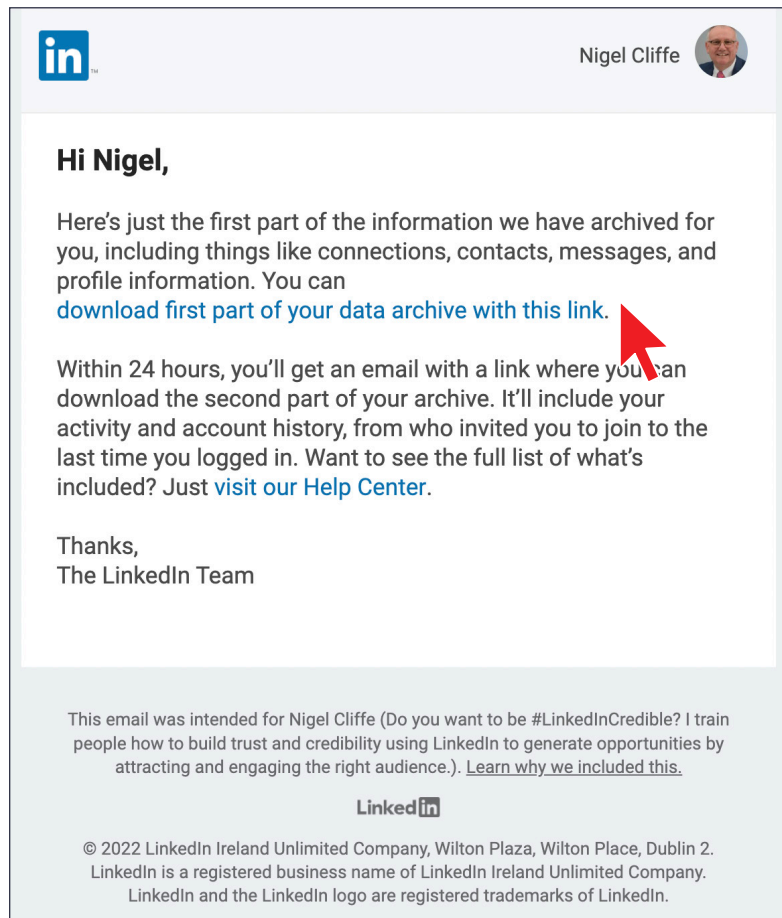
in

Nigel Cliffe

Hi Nigel,

Here's just the first part of the information we have archived for you, including things like connections, contacts, messages, and profile information. You can download first part of your data archive with this link.

Within 24 hours, you'll get an email with a link where you can download the second part of your archive. It'll include your activity and account history, from who invited you to join to the last time you logged in. Want to see the full list of what's included? Just visit our Help Center.

Thanks,
The LinkedIn Team

This email was intended for Nigel Cliffe (Do you want to be #LinkedInCredible? I train people how to build trust and credibility using LinkedIn to generate opportunities by attracting and engaging the right audience.). Learn why we included this.

LinkedIn

© 2022 LinkedIn Ireland Unlimited Company, Wilton Plaza, Wilton Place, Dublin 2. LinkedIn is a registered business name of LinkedIn Ireland Unlimited Company. LinkedIn and the LinkedIn logo are registered trademarks of LinkedIn.